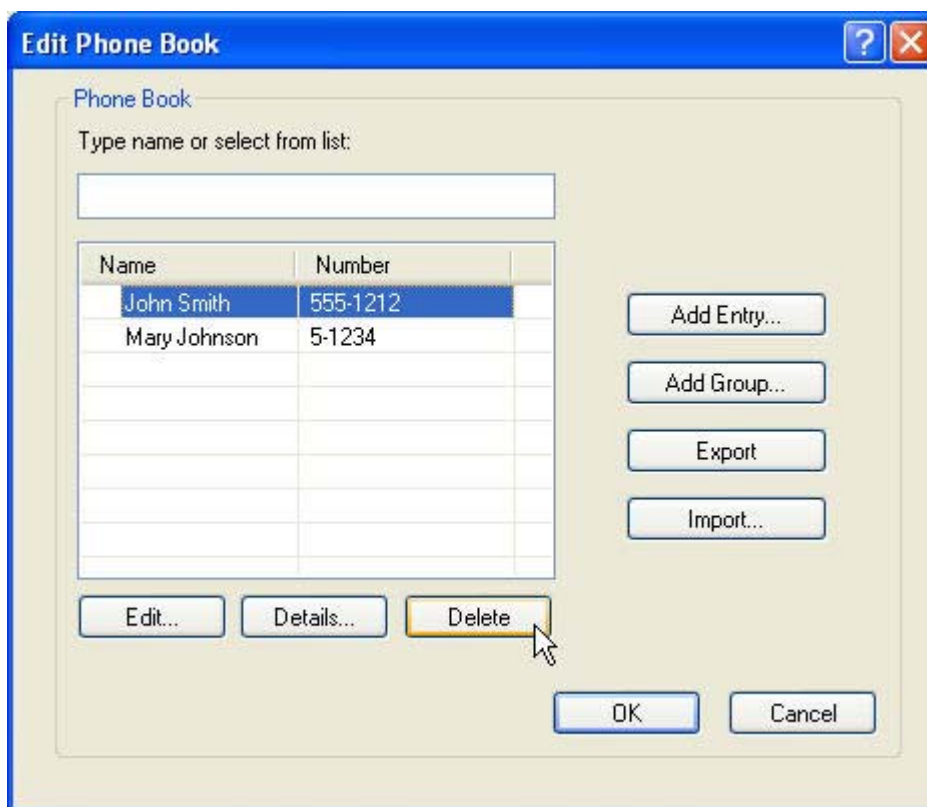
Edit Phone Book

Phone Book

Type name or select from list:

| Name | Number |
|---|---|
| John Smith | 555-1212 |
| Mary Johnson | 5-1234 |

Add Entry...

Add Group...

Export

Import...

Edit...

Details...

Delete

OK

Cancel